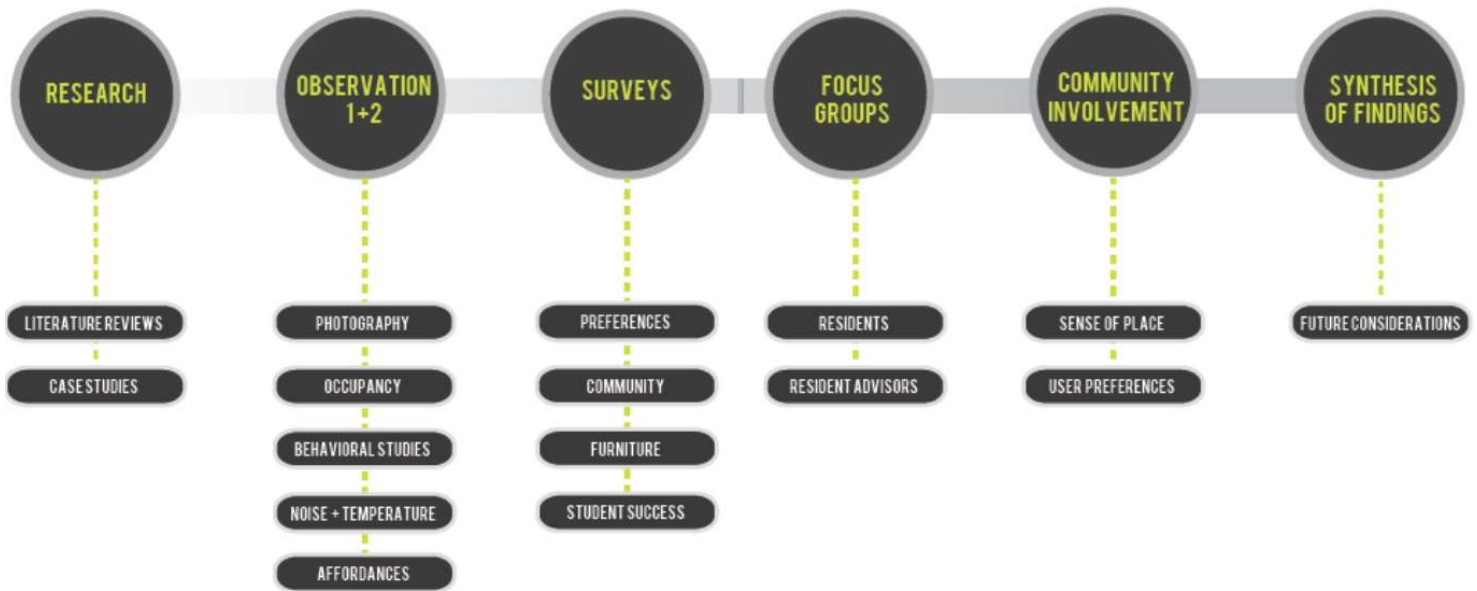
RESEARCH

LITERATURE REVIEWS

CASE STUDIES

OBSERVATION 1+2

PHOTOGRAPHY

OCCUPANCY

BEHAVIORAL STUDIES

NOISE + TEMPERATURE

AFFORDANCES

SURVEYS

PREFERENCES

COMMUNITY

FURNITURE

STUDENT SUCCESS

FOCUS GROUPS

RESIDENTS

RESIDENT ADVISORS

COMMUNITY INVOLVEMENT

SENSE OF PLACE

USER PREFERENCES

SYNTHESIS OF FINDINGS

FUTURE CONSIDERATIONS